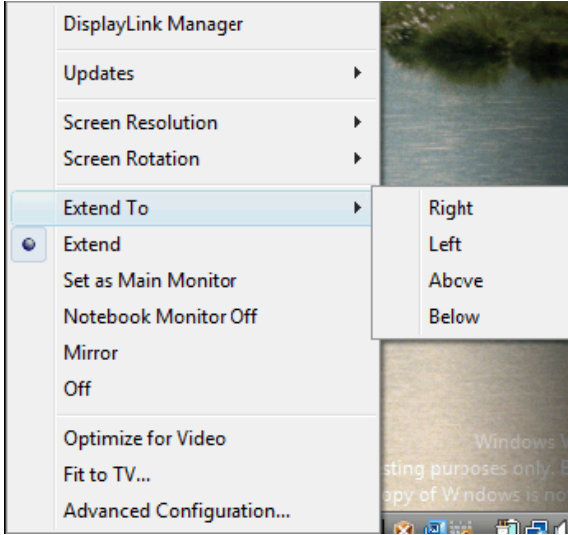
DisplayLink Manager

Updates

Screen Resolution

Screen Rotation

Extend To

Extend

Set as Main Monitor

Notebook Monitor Off

Mirror

Off

Optimize for Video

Fit to TV...

Advanced Configuration...

Right

Left

Above

Below

Windows V

sting purposes only. E

opy of Windows is no